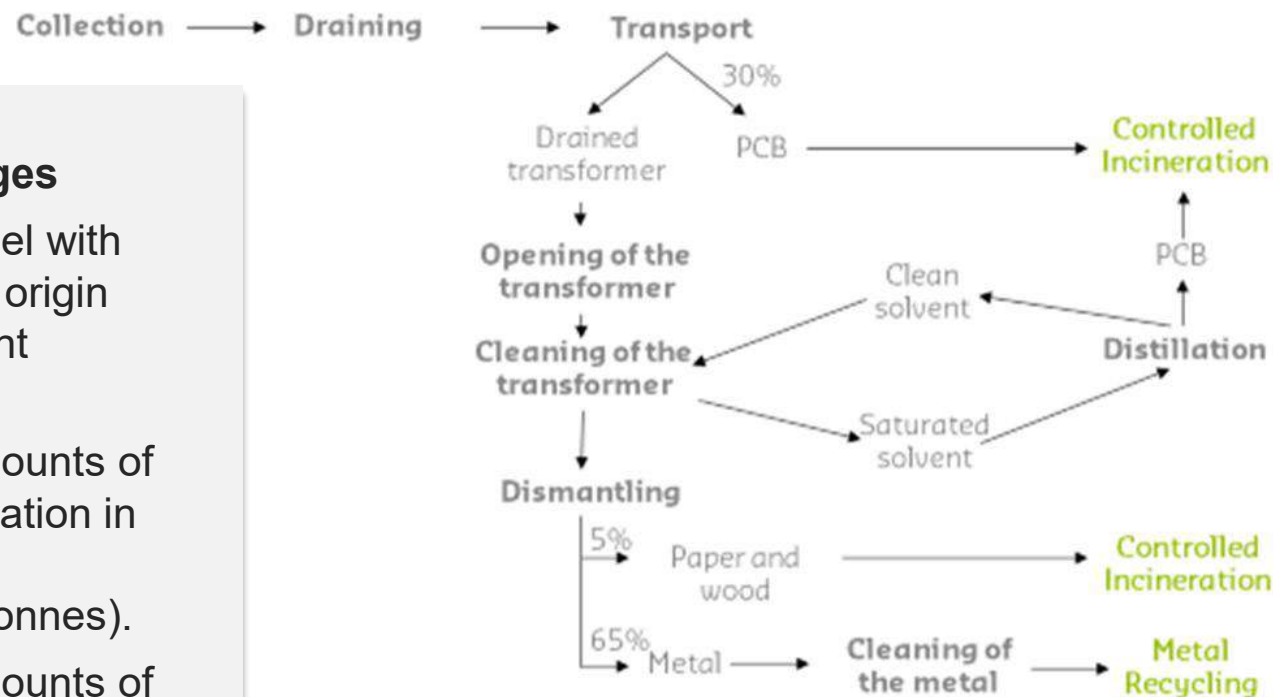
Collection → Draining → Transport

ges

el with origin nt

ounts of ation in

onnes).

ounts of

30%

Drained transformer

PCB

Controlled Incineration

Opening of the transformer

Clean solvent

PCB

Cleaning of the transformer

Distillation

Saturated solvent

Dismantling

5%

Paper and wood

Controlled Incineration

65%

Metal

Cleaning of the metal

Metal Recycling